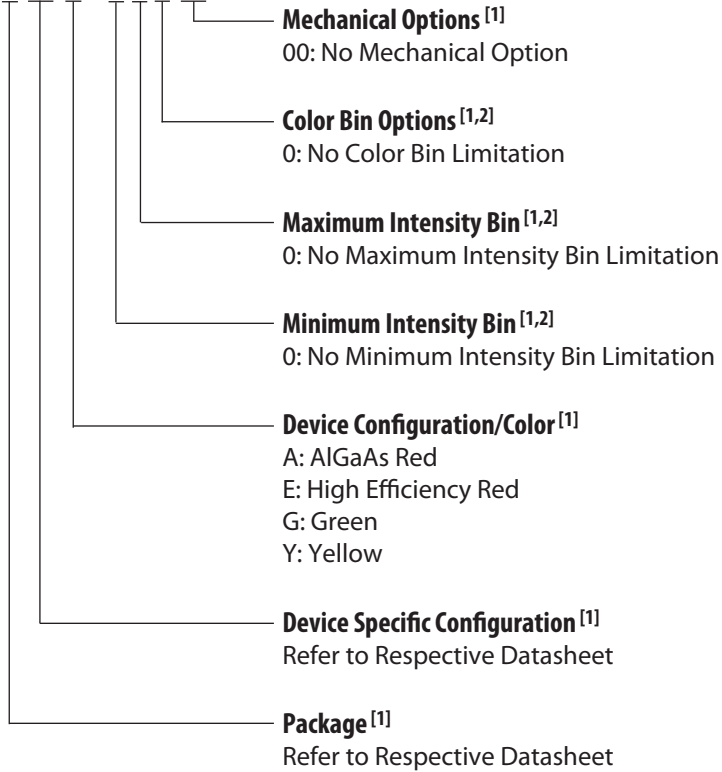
**Mechanical Options $^{[1]}$**
00: No Mechanical Option

**Color Bin Options $^{[1,2]}$**
0: No Color Bin Limitation

**Maximum Intensity Bin $^{[1,2]}$**
0: No Maximum Intensity Bin Limitation

**Minimum Intensity Bin $^{[1,2]}$**
0: No Minimum Intensity Bin Limitation

**Device Configuration/Color $^{[1]}$**
A: AlGaAs Red
E: High Efficiency Red
G: Green
Y: Yellow

**Device Specific Configuration $^{[1]}$**
Refer to Respective Datasheet

**Package $^{[1]}$**
Refer to Respective Datasheet